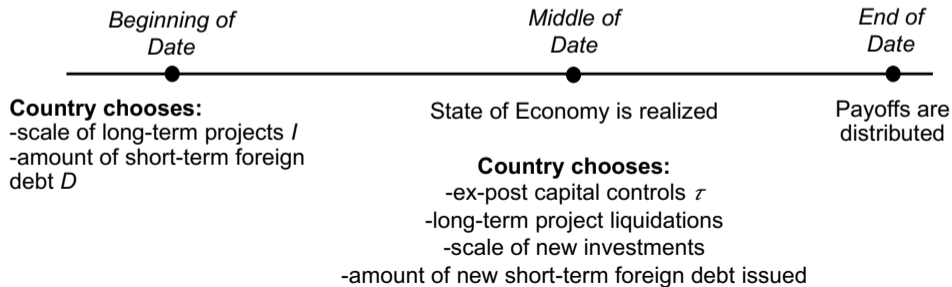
Beginning of Date

Middle of Date

End of Date

**Country chooses:**
-scale of long-term projects $I$
-amount of short-term foreign debt $D$

State of Economy is realized

**Country chooses:**
-ex-post capital controls $\tau$
-long-term project liquidations
-scale of new investments
-amount of new short-term foreign debt issued

Payoffs are distributed